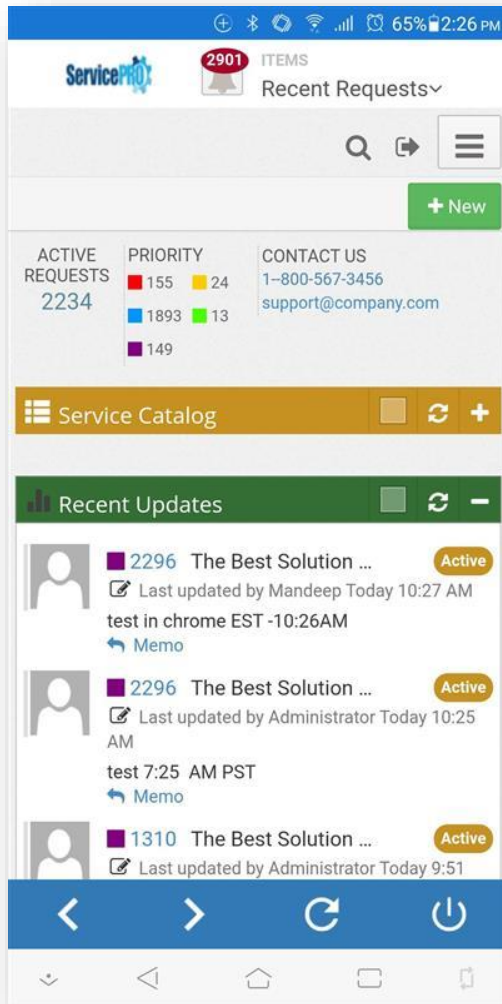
65% 2:26 PM

ServicePRO

2901 ITEMS
Recent Requests

+ New

ACTIVE REQUESTS
2234

PRIORITY
155 24
1893 13
149

CONTACT US
1–800-567-3456
support@company.com

Service Catalog

Recent Updates

2296 The Best Solution ... Active
Last updated by Mandeep Today 10:27 AM
test in chrome EST -10:26AM
Memo

2296 The Best Solution ... Active
Last updated by Administrator Today 10:25 AM
test 7:25 AM PST
Memo

1310 The Best Solution ... Active
Last updated by Administrator Today 9:51